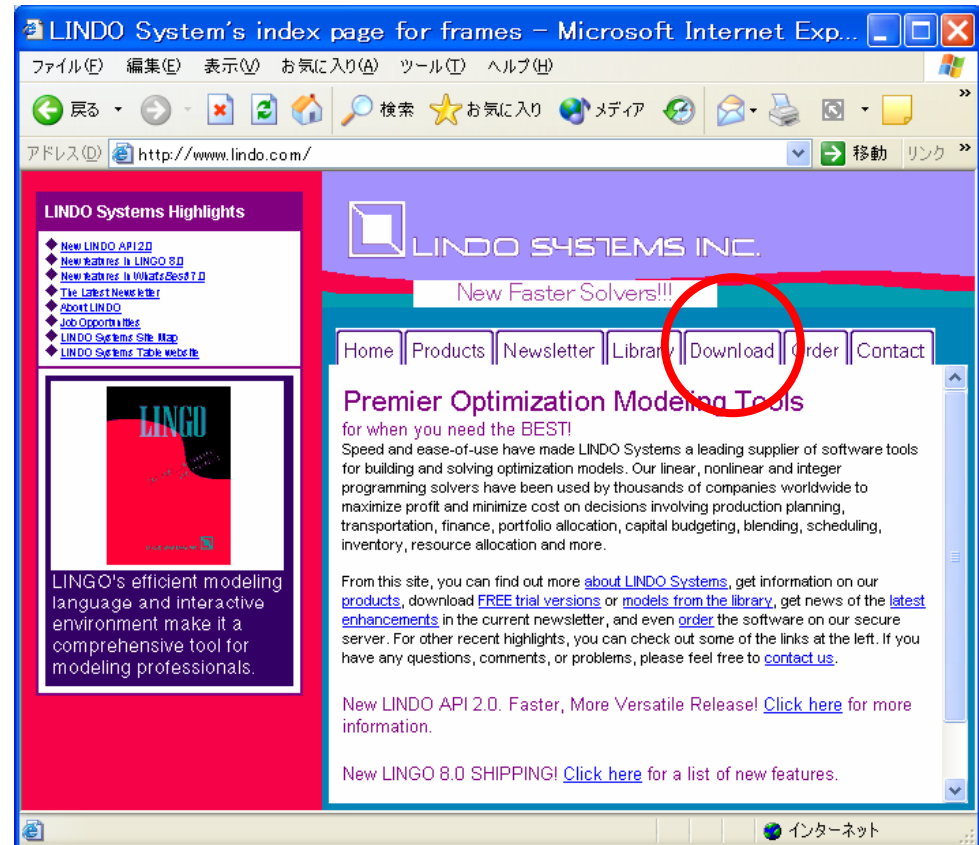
LINDO System's index page for frames - Microsoft Internet Exp...

ファイル(F) 編集(E) 表示(V) お気に入り(A) ツール(T) ヘルプ(H)

戻る 検索 お気に入り メディア

アドレス(D) http://www.lindo.com/ 移動 リンク

LINDO Systems Highlights

New LINDO API 2.0
New features in LINGO 8.0
New features in What'sBest! 7.0
The Latest Newsletter
About LINDO
Job Opportunities
LINDO Systems Site Map
LINDO Systems Table website

LINGO

LINGO's efficient modeling language and interactive environment make it a comprehensive tool for modeling professionals.

LINDO SYSTEMS INC.

New Faster Solvers!!!

Home | Products | Newsletter | Library | Download | Order | Contact

Premier Optimization Modeling Tools

for when you need the BEST!

Speed and ease-of-use have made LINDO Systems a leading supplier of software tools for building and solving optimization models. Our linear, nonlinear and integer programming solvers have been used by thousands of companies worldwide to maximize profit and minimize cost on decisions involving production planning, transportation, finance, portfolio allocation, capital budgeting, blending, scheduling, inventory, resource allocation and more.

From this site, you can find out more about LINDO Systems, get information on our products, download FREE trial versions or models from the library, get news of the latest enhancements in the current newsletter, and even order the software on our secure server. For other recent highlights, you can check out some of the links at the left. If you have any questions, comments, or problems, please feel free to contact us.

New LINDO API 2.0. Faster, More Versatile Release! Click here for more information.

New LINGO 8.0 SHIPPING! Click here for a list of new features.

インターネット